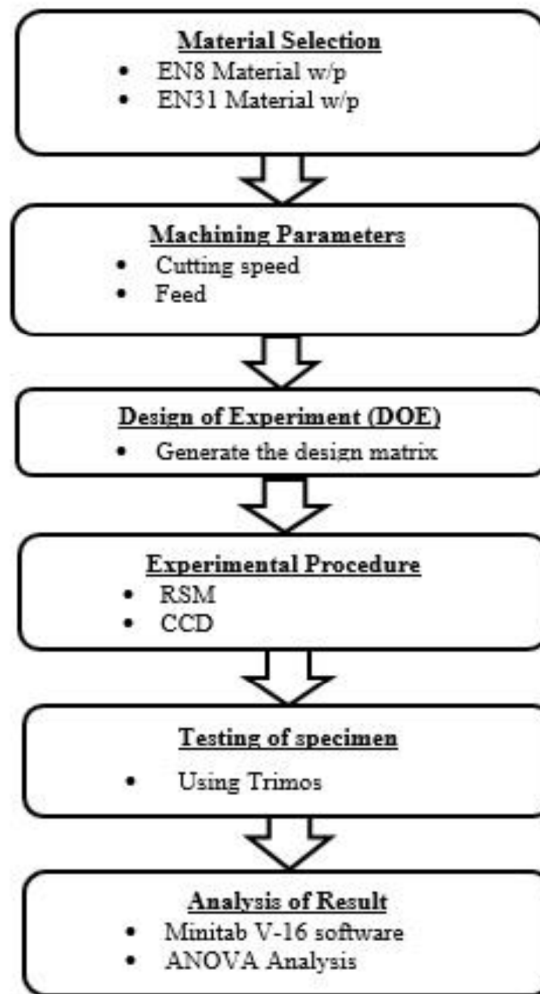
Material Selection
• EN8 Material w/p
• EN31 Material w/p

Machining Parameters
• Cutting speed
• Feed

Design of Experiment (DOE)
• Generate the design matrix

Experimental Procedure
• RSM
• CCD

Testing of specimen
• Using Trimos

Analysis of Result
• Minitab V-16 software
• ANOVA Analysis